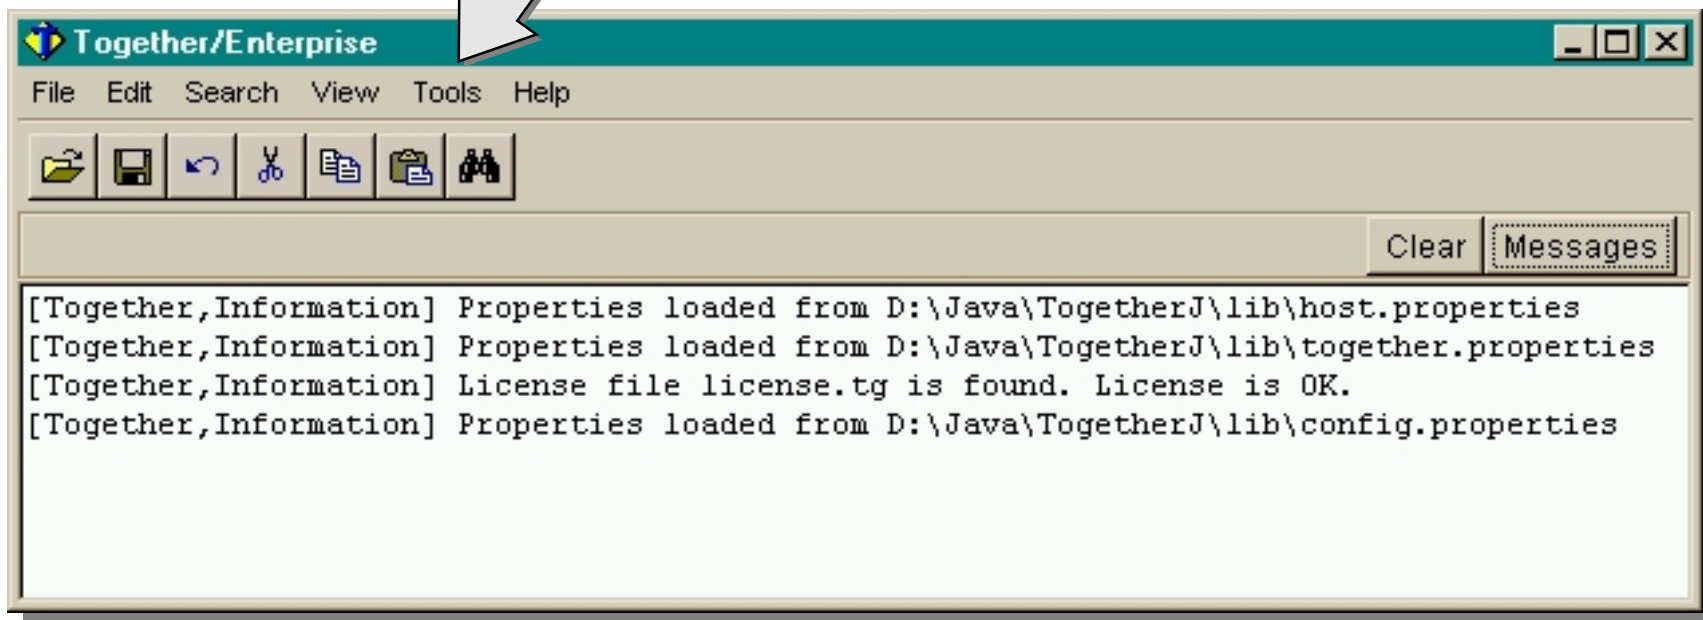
Together/Enterprise

File Edit Search View Tools Help

Clear Messages

[Together,Information] Properties loaded from D:\Java\TogetherJ\lib\host.properties
[Together,Information] Properties loaded from D:\Java\TogetherJ\lib\together.properties
[Together,Information] License file license.tg is found. License is OK.
[Together,Information] Properties loaded from D:\Java\TogetherJ\lib\config.properties